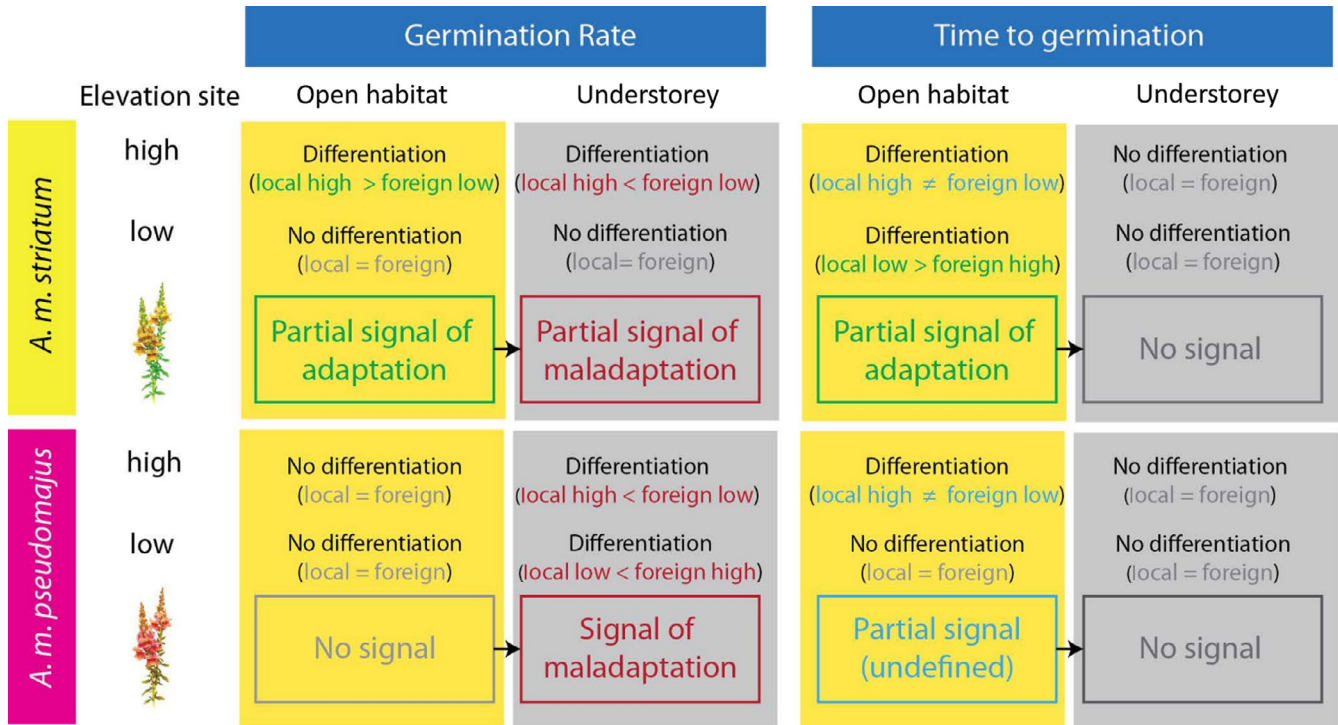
| | Elevation site | Germination Rate: Open habitat | Germination Rate: Understorey | Time to germination: Open habitat | Time to germination: Understorey |
|---|---|---|---|---|---|
| A. m. striatum | high | Differentiation (local high > foreign low) | Differentiation (local high < foreign low) | Differentiation (local high ≠ foreign low) | No differentiation (local = foreign) |
| | low | No differentiation (local = foreign) | No differentiation (local= foreign) | Differentiation (local low > foreign high) | No differentiation (local = foreign) |
| | | Partial signal of adaptation | Partial signal of maladaptation | Partial signal of adaptation | No signal |
| A. m. pseudomajus | high | No differentiation (local = foreign) | Differentiation (local high < foreign low) | Differentiation (local high ≠ foreign low) | No differentiation (local = foreign) |
| | low | No differentiation (local = foreign) | Differentiation (local low < foreign high) | No differentiation (local = foreign) | No differentiation (local = foreign) |
| | | No signal | Signal of maladaptation | Partial signal (undefined) | No signal |